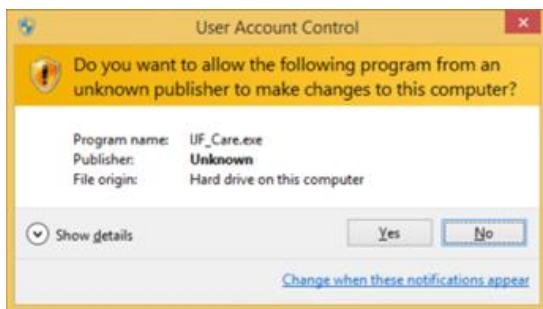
User Account Control

Do you want to allow the following program from an unknown publisher to make changes to this computer?

Program name: UF_Care.exe
Publisher: Unknown
File origin: Hard drive on this computer

Show details

Yes

No

Change when these notifications appear